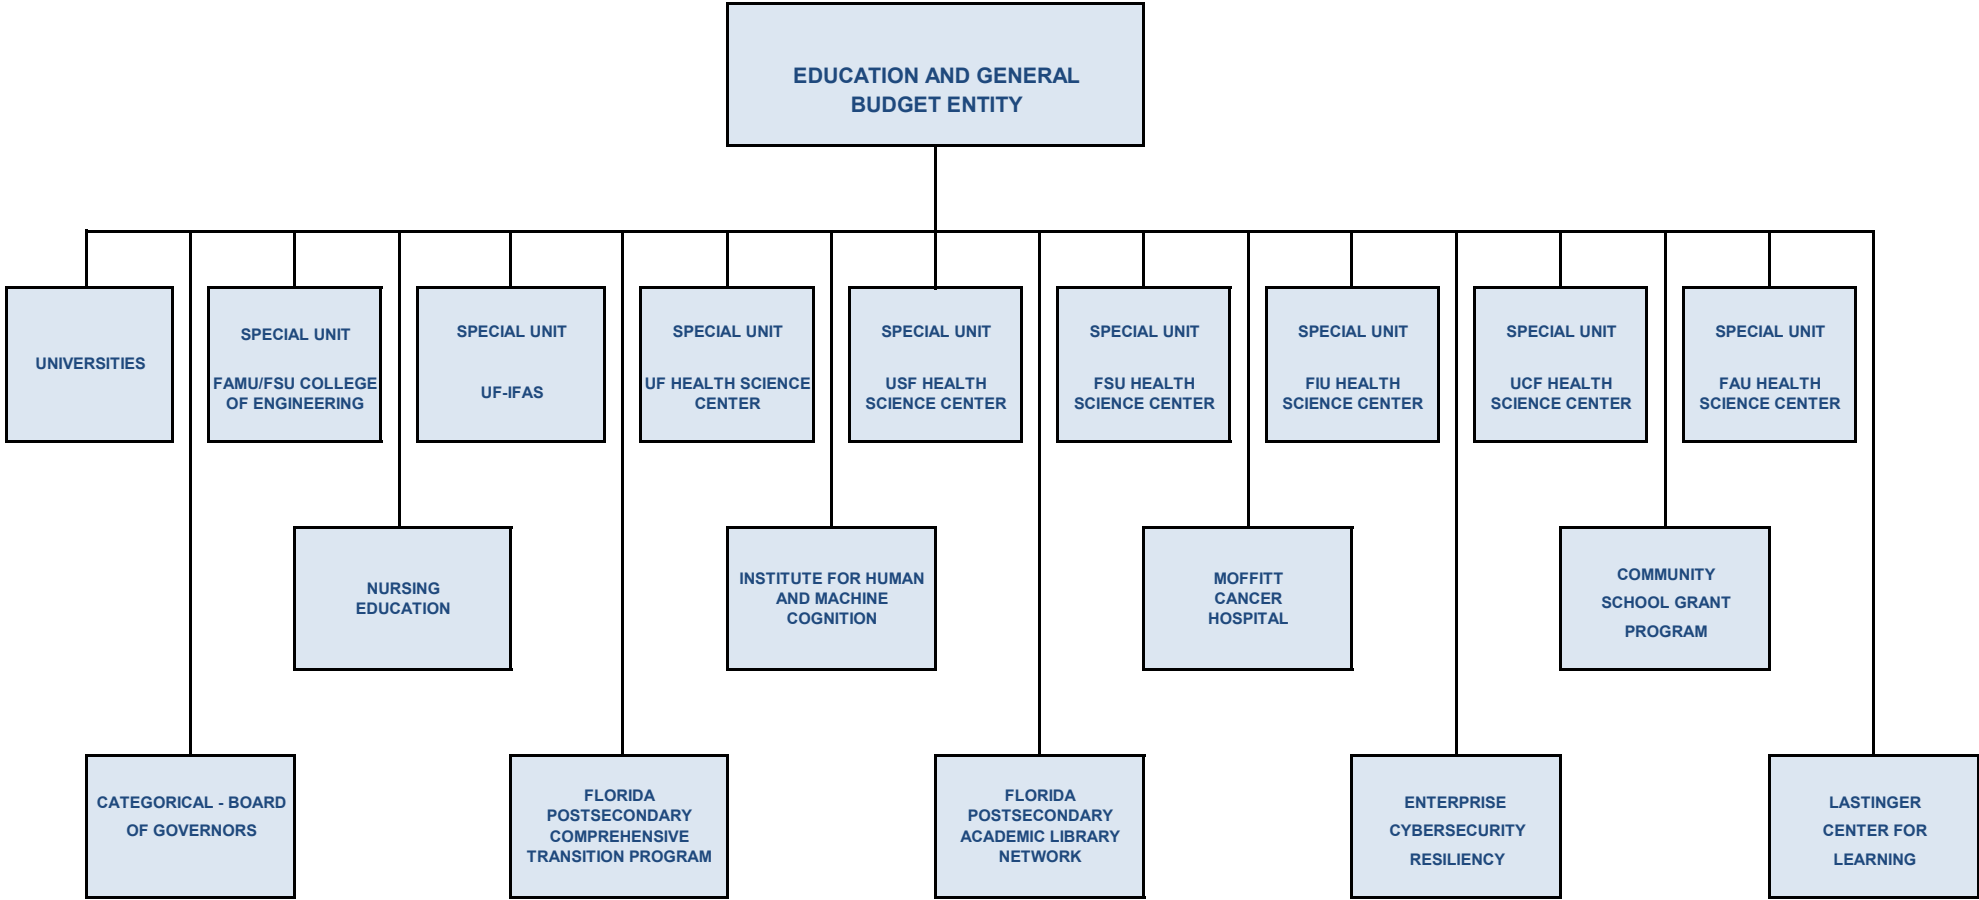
EDUCATION AND GENERAL BUDGET ENTITY

UNIVERSITIES

SPECIAL UNIT

FAMU/FSU COLLEGE OF ENGINEERING

SPECIAL UNIT

UF-IFAS

SPECIAL UNIT

UF HEALTH SCIENCE CENTER

SPECIAL UNIT

USF HEALTH SCIENCE CENTER

SPECIAL UNIT

FSU HEALTH SCIENCE CENTER

SPECIAL UNIT

FIU HEALTH SCIENCE CENTER

SPECIAL UNIT

UCF HEALTH SCIENCE CENTER

SPECIAL UNIT

FAU HEALTH SCIENCE CENTER

NURSING EDUCATION

INSTITUTE FOR HUMAN AND MACHINE COGNITION

MOFFITT CANCER HOSPITAL

COMMUNITY SCHOOL GRANT PROGRAM

CATEGORICAL - BOARD OF GOVERNORS

FLORIDA POSTSECONDARY COMPREHENSIVE TRANSITION PROGRAM

FLORIDA POSTSECONDARY ACADEMIC LIBRARY NETWORK

ENTERPRISE CYBERSECURITY RESILIENCY

LASTINGER CENTER FOR LEARNING